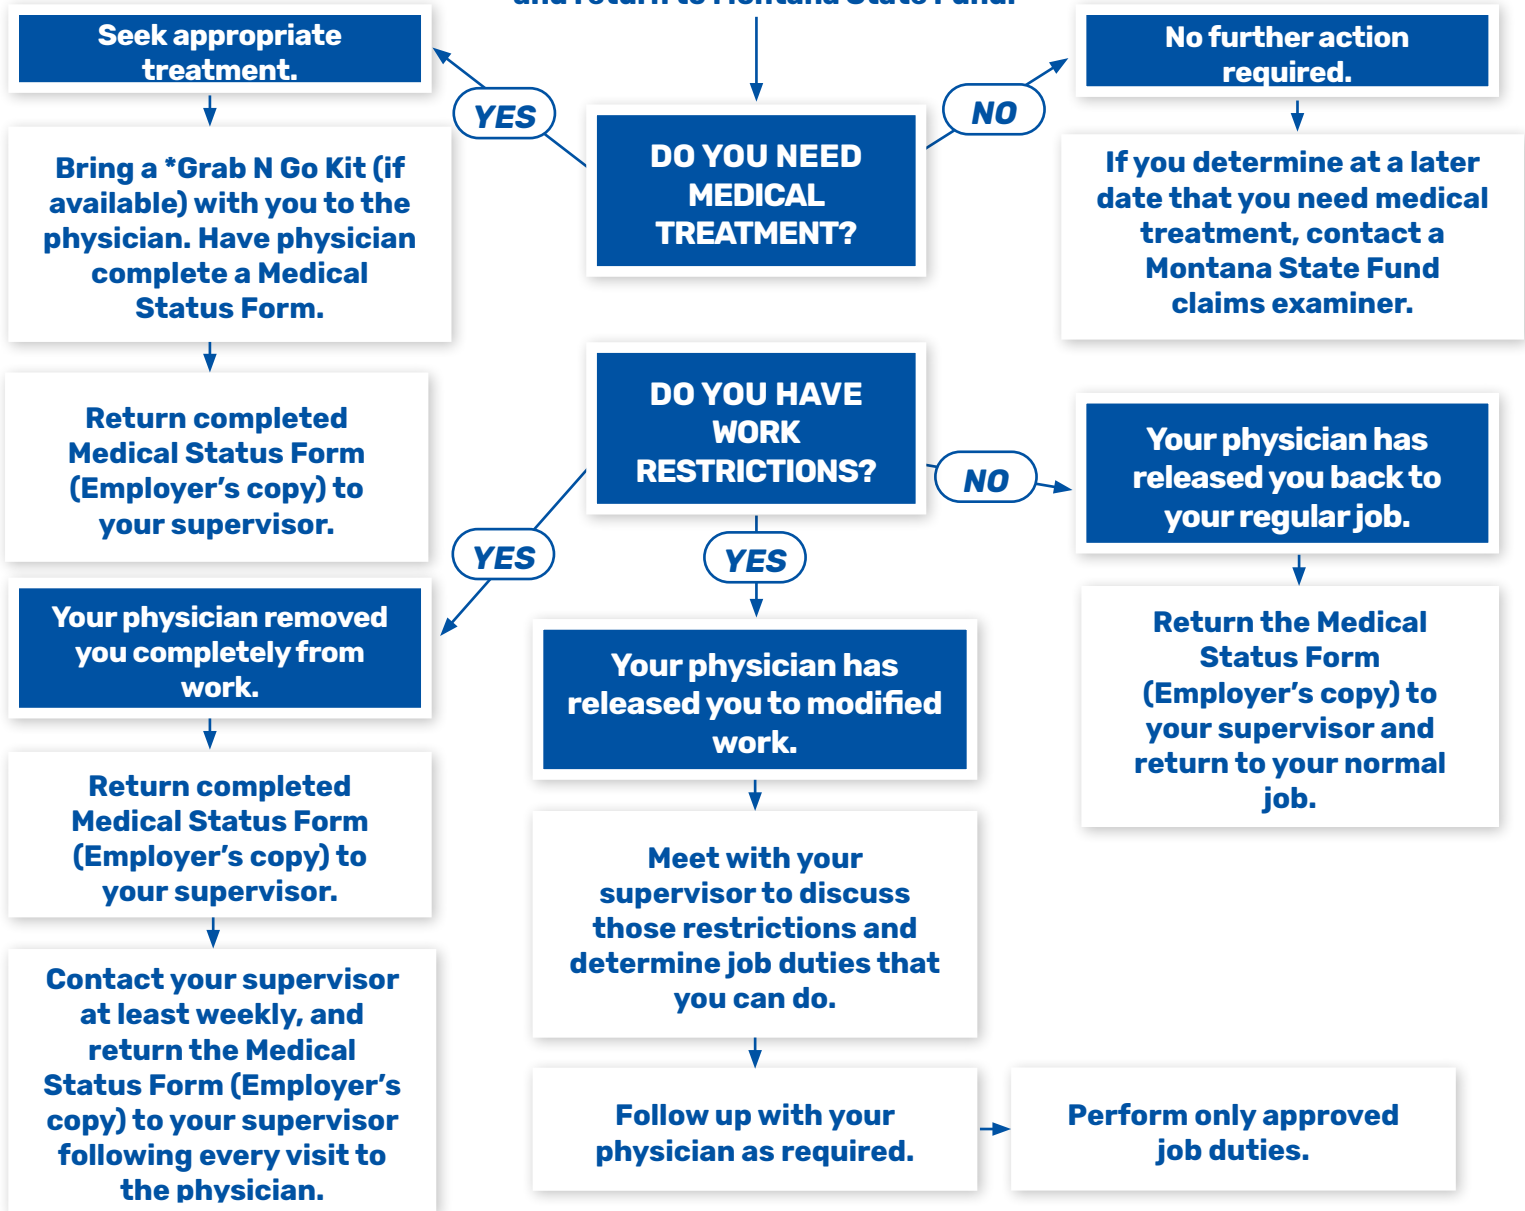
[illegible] and return to Montana State Fund.

DO YOU NEED MEDICAL TREATMENT?

YES

Seek appropriate treatment.

Bring a *Grab N Go Kit (if available) with you to the physician. Have physician complete a Medical Status Form.

Return completed Medical Status Form (Employer's copy) to your supervisor.

NO

No further action required.

If you determine at a later date that you need medical treatment, contact a Montana State Fund claims examiner.

DO YOU HAVE WORK RESTRICTIONS?

YES

Your physician removed you completely from work.

Return completed Medical Status Form (Employer's copy) to your supervisor.

Contact your supervisor at least weekly, and return the Medical Status Form (Employer's copy) to your supervisor following every visit to the physician.

YES

Your physician has released you to modified work.

Meet with your supervisor to discuss those restrictions and determine job duties that you can do.

Follow up with your physician as required.

Perform only approved job duties.

NO

Your physician has released you back to your regular job.

Return the Medical Status Form (Employer's copy) to your supervisor and return to your normal job.